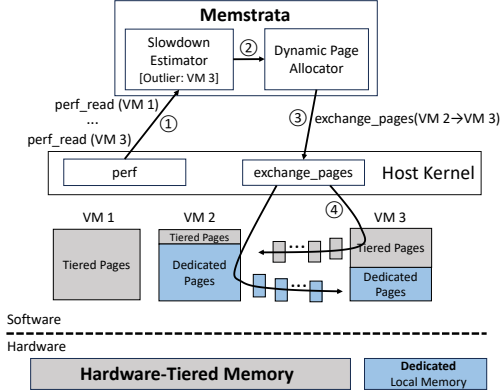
Memstrata

Slowdown Estimator
[Outlier: VM 3]

②

Dynamic Page Allocator

perf_read (VM 1)
...
perf_read (VM 3)

①

③ exchange_pages(VM 2→VM 3)

perf

exchange_pages

Host Kernel

④

VM 1

Tiered Pages

VM 2

Tiered Pages

Dedicated Pages

VM 3

Tiered Pages

Dedicated Pages

Software

Hardware

Hardware-Tiered Memory

Dedicated
Local Memory